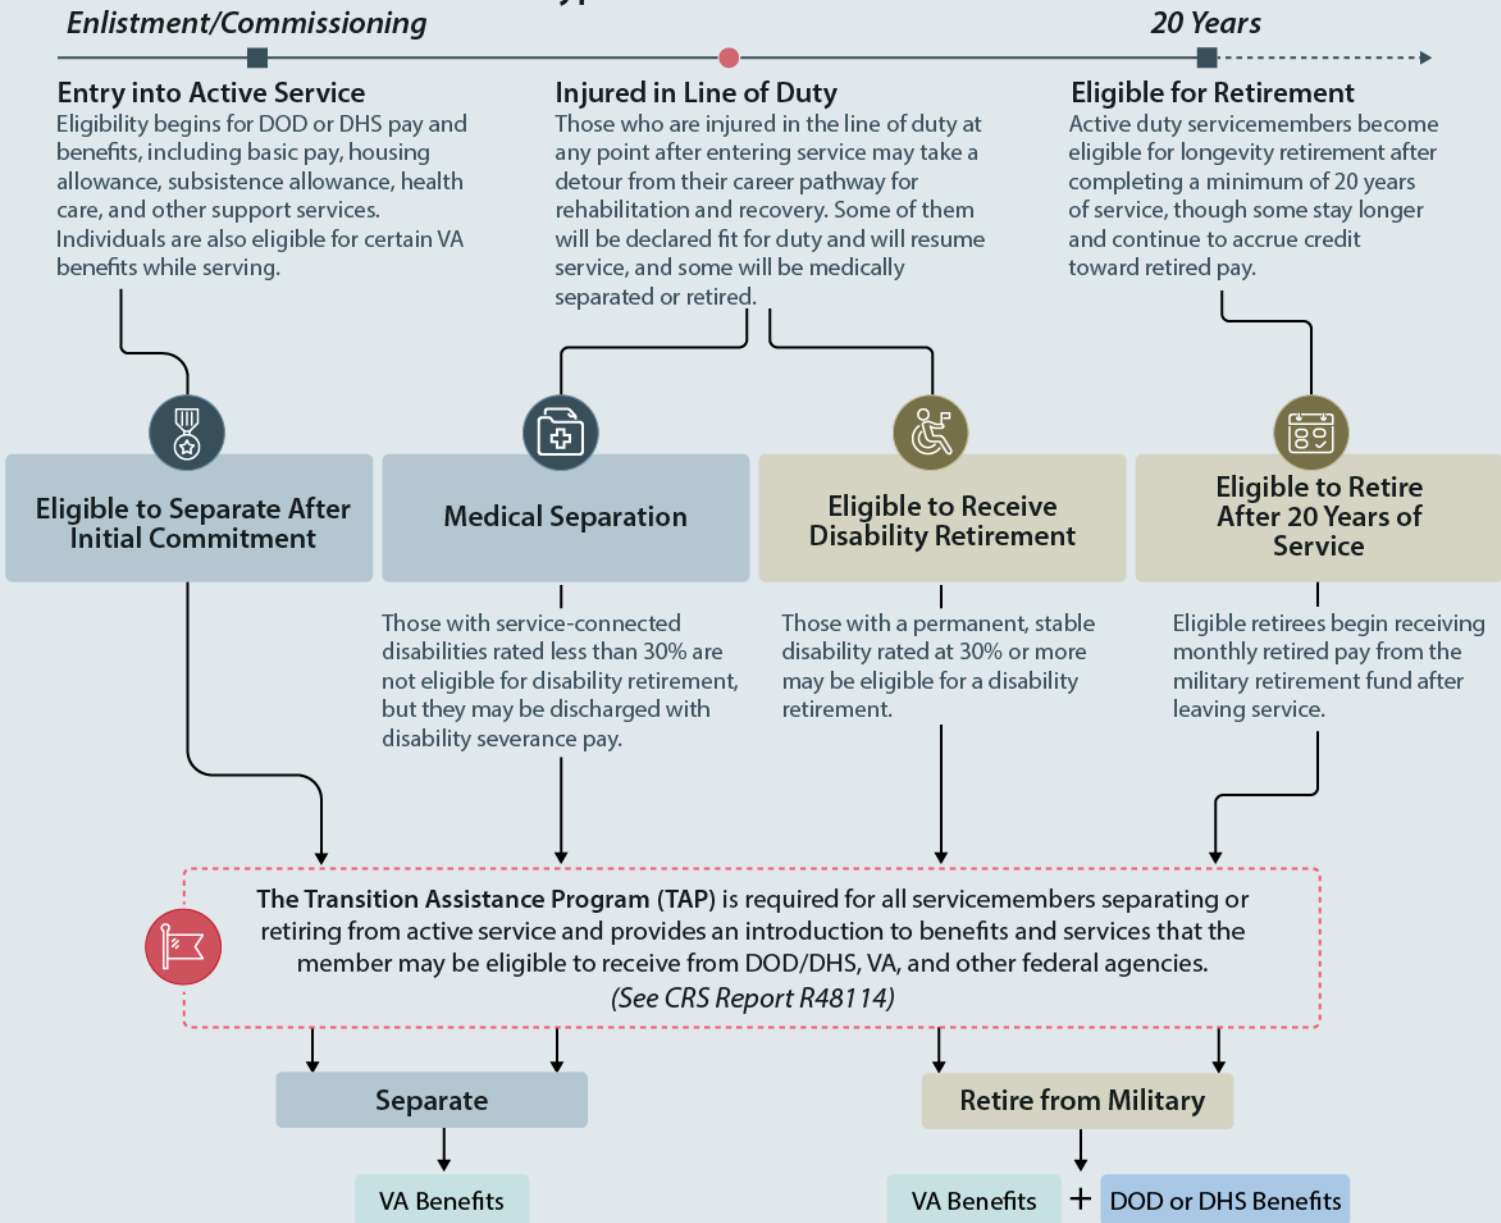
Enlistment/Commissioning

20 Years

Entry into Active Service
Eligibility begins for DOD or DHS pay and benefits, including basic pay, housing allowance, subsistence allowance, health care, and other support services. Individuals are also eligible for certain VA benefits while serving.

Injured in Line of Duty
Those who are injured in the line of duty at any point after entering service may take a detour from their career pathway for rehabilitation and recovery. Some of them will be declared fit for duty and will resume service, and some will be medically separated or retired.

Eligible for Retirement
Active duty servicemembers become eligible for longevity retirement after completing a minimum of 20 years of service, though some stay longer and continue to accrue credit toward retired pay.

Eligible to Separate After Initial Commitment

Medical Separation

Eligible to Receive Disability Retirement

Eligible to Retire After 20 Years of Service

Those with service-connected disabilities rated less than 30% are not eligible for disability retirement, but they may be discharged with disability severance pay.

Those with a permanent, stable disability rated at 30% or more may be eligible for a disability retirement.

Eligible retirees begin receiving monthly retired pay from the military retirement fund after leaving service.

The Transition Assistance Program (TAP) is required for all servicemembers separating or retiring from active service and provides an introduction to benefits and services that the member may be eligible to receive from DOD/DHS, VA, and other federal agencies.
(See CRS Report R48114)

Separate

Retire from Military

VA Benefits

VA Benefits + DOD or DHS Benefits